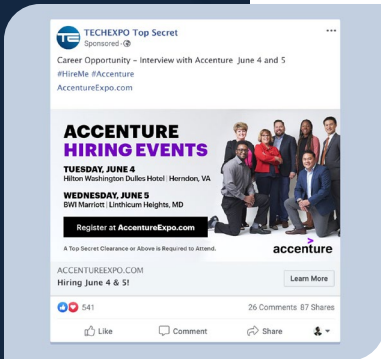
TECHEXPO Top Secret
Sponsored ·

Career Opportunity – Interview with Accenture June 4 and 5
#HireMe #Accenture
AccentureExpo.com

ACCENTURE
HIRING EVENTS

TUESDAY, JUNE 4
Hilton Washington Dulles Hotel | Herndon, VA

WEDNESDAY, JUNE 5
BWI Marriott | Linthicum Heights, MD

Register at AccentureExpo.com

A Top Secret Clearance or Above is Required to Attend.

accenture

ACCENTUREEXPO.COM
Hiring June 4 & 5!
Learn More

541
26 Comments 87 Shares

Like
Comment
Share